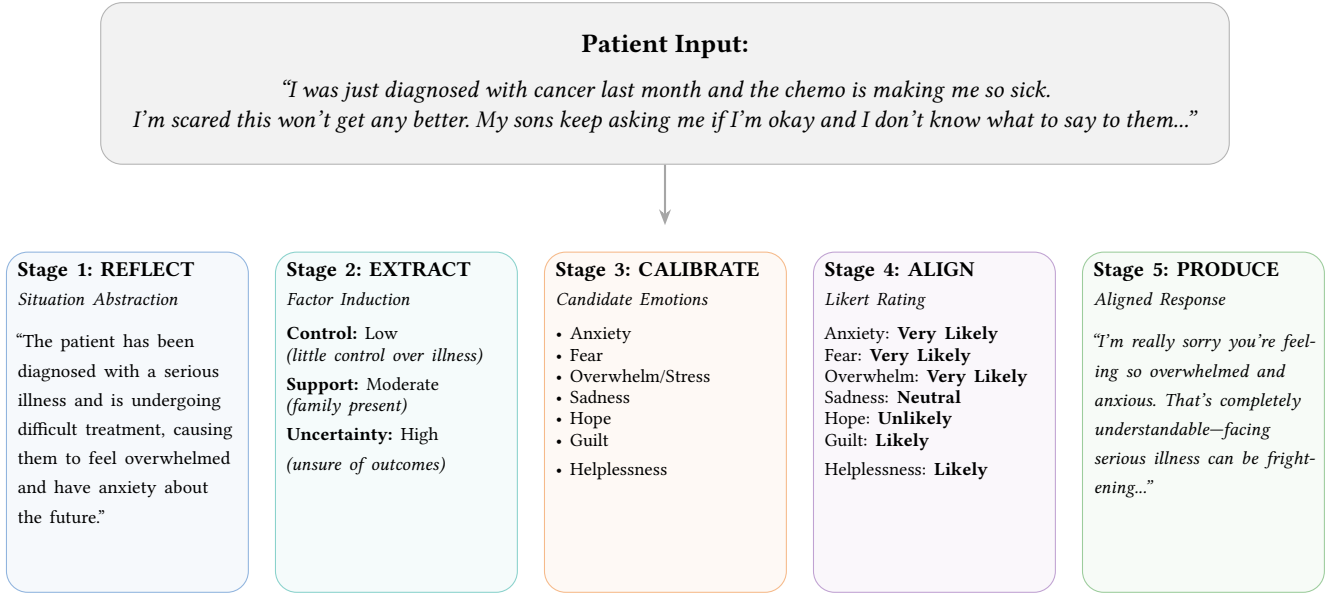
**Patient Input:**

*“I was just diagnosed with cancer last month and the chemo is making me so sick. I’m scared this won’t get any better. My sons keep asking me if I’m okay and I don’t know what to say to them...”*

**Stage 1: REFLECT**
*Situation Abstraction*

“The patient has been diagnosed with a serious illness and is undergoing difficult treatment, causing them to feel overwhelmed and have anxiety about the future.”

**Stage 2: EXTRACT**
*Factor Induction*

**Control:** Low
*(little control over illness)*

**Support:** Moderate
*(family present)*

**Uncertainty:** High
*(unsure of outcomes)*

**Stage 3: CALIBRATE**
*Candidate Emotions*

• Anxiety
• Fear
• Overwhelm/Stress
• Sadness
• Hope
• Guilt
• Helplessness

**Stage 4: ALIGN**
*Likert Rating*

Anxiety: **Very Likely**
Fear: **Very Likely**
Overwhelm: **Very Likely**
Sadness: **Neutral**
Hope: **Unlikely**
Guilt: **Likely**
Helplessness: **Likely**

**Stage 5: PRODUCE**
*Aligned Response*

*“I’m really sorry you’re feeling so overwhelmed and anxious. That’s completely understandable—facing serious illness can be frightening...”*